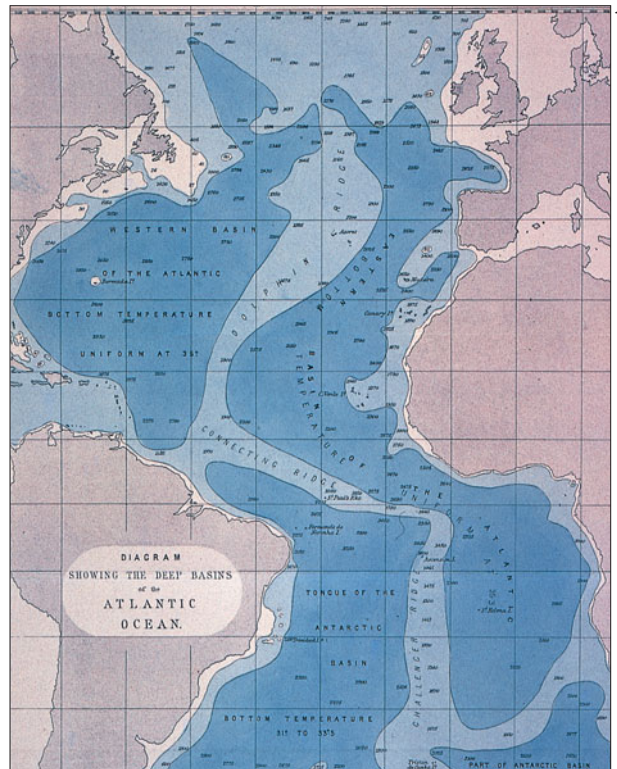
WESTERN BASIN
OF THE ATLANTIC
Bermuda I.
BOTTOM TEMPERATURE
UNIFORM AT 35°
DOLPHIN RIDGE
Azores
EASTERN BASIN
BOTTOM TEMPERATURE
UNIFORM AT
Madeira
Canary Is.
Verde Is.
CONNECTING RIDGE
St. Paul's Rks.
Fernando de Noronha I.
THE ATLANTIC
Ascension I.
St. Helena I.
DIAGRAM
SHOWING THE DEEP BASINS
of the
ATLANTIC
OCEAN.
TONGUE OF THE
ANTARCTIC
BASIN
Trinidad I.
CHALLENGER RIDGE
BOTTOM TEMPERATURE
31° TO 33°5
Tristan da Cunha I.
PART OF ANTARCTIC BASIN